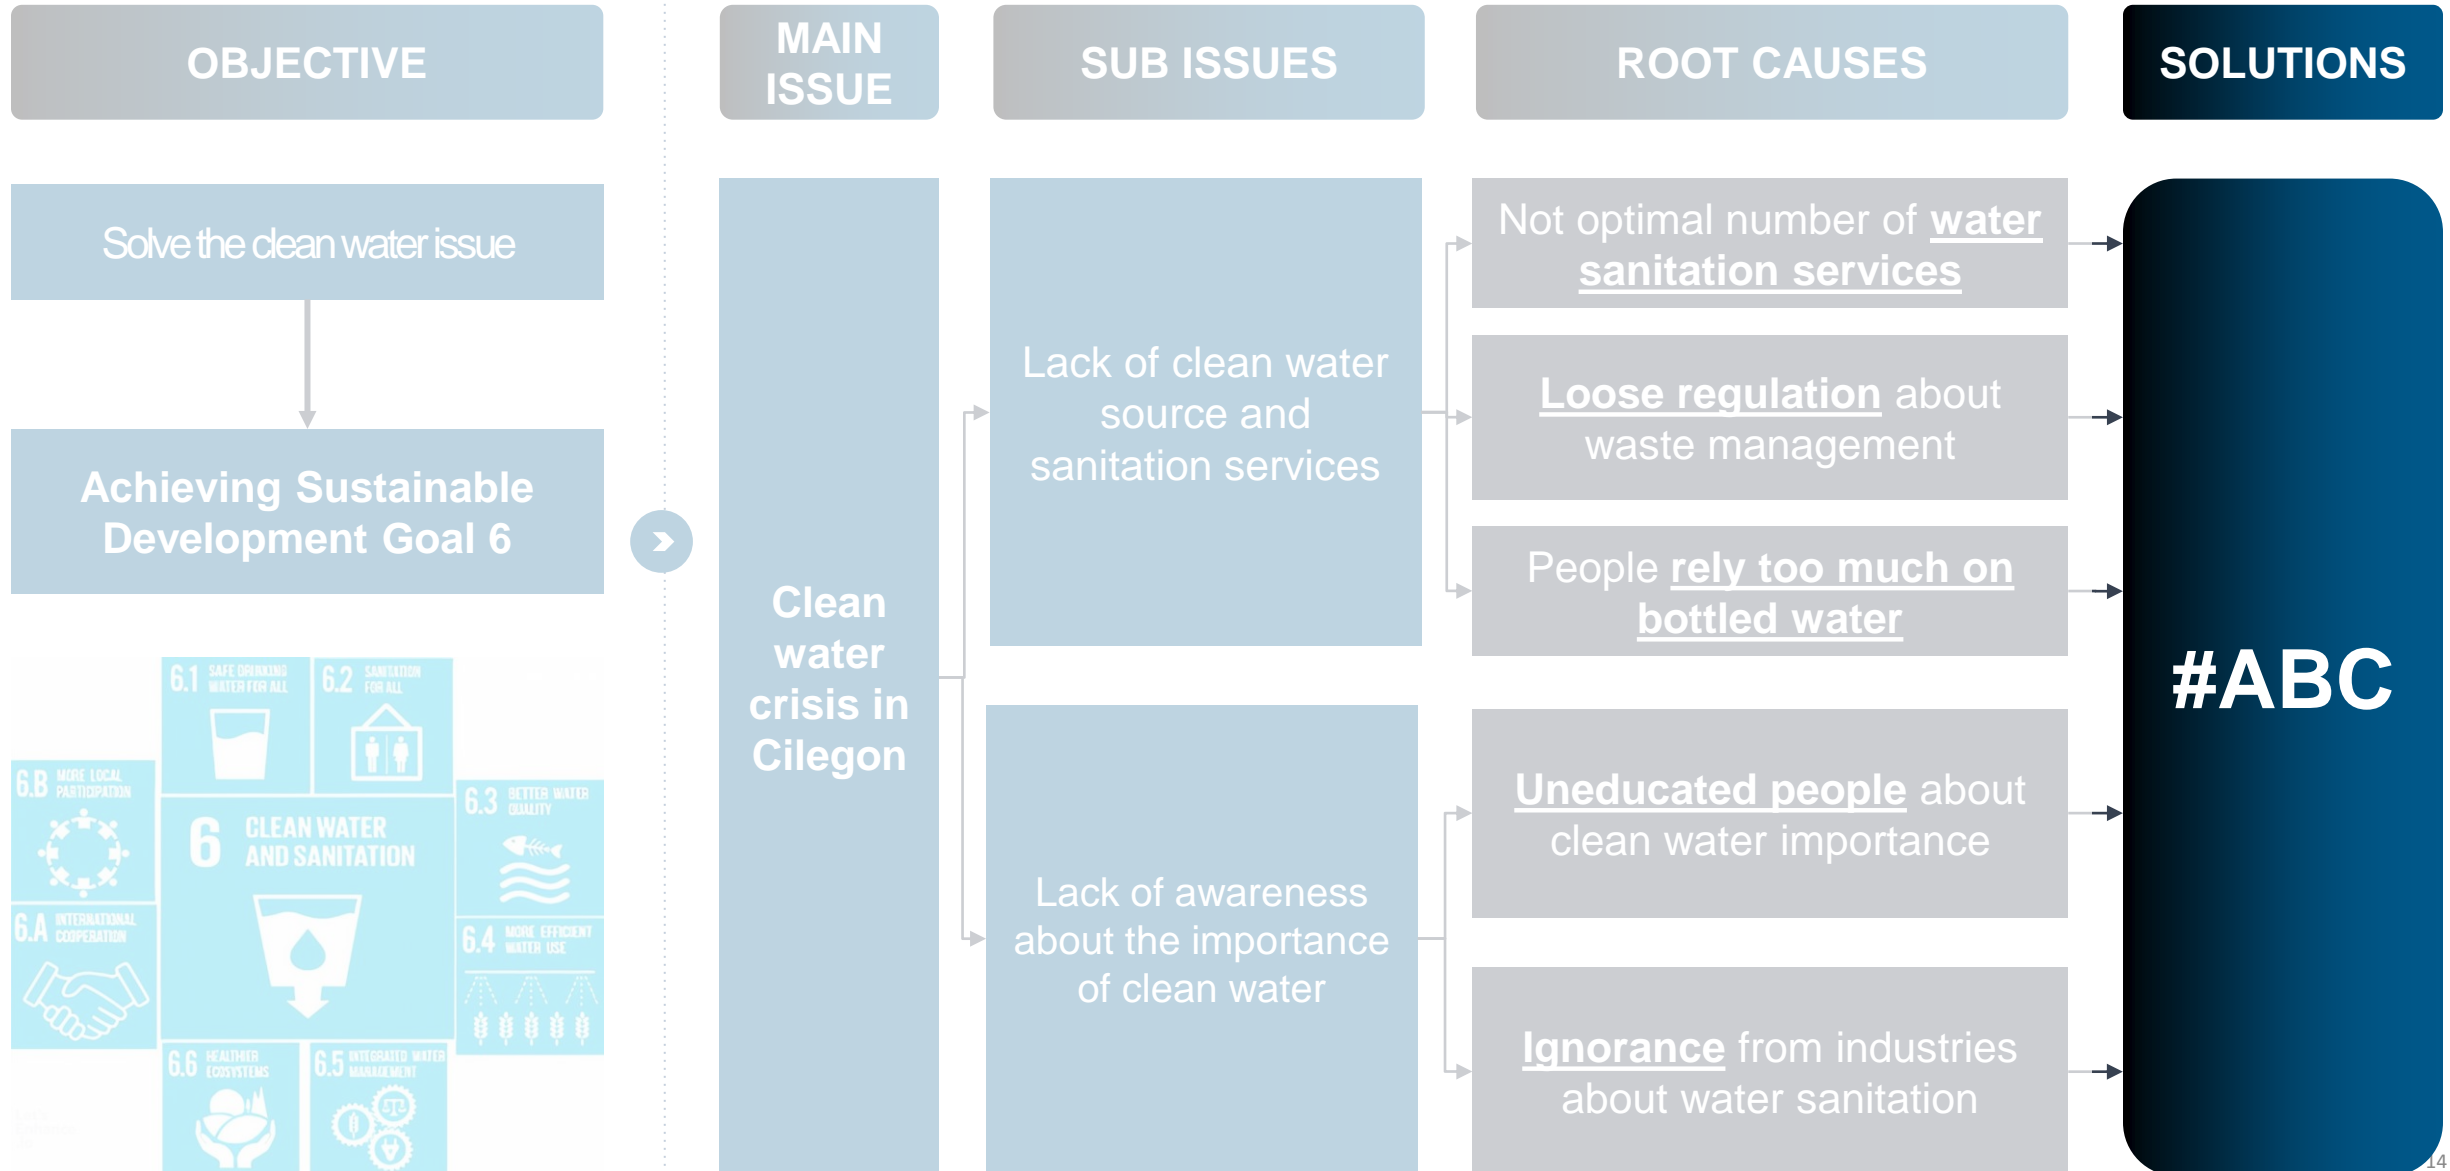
OBJECTIVE

MAIN ISSUE

SUB ISSUES

ROOT CAUSES

SOLUTIONS

Solve the clean water issue

Achieving Sustainable Development Goal 6

6.1 SAFE DRINKING WATER FOR ALL

6.2 SANITATION FOR ALL

6.B MORE LOCAL PARTICIPATION

6 CLEAN WATER AND SANITATION

6.3 BETTER WATER QUALITY

6.A INTERNATIONAL COOPERATION

6.4 MORE EFFICIENT WATER USE

6.6 HEALTHIER ECOSYSTEMS

6.5 INTEGRATED WATER MANAGEMENT

Clean water crisis in Cilegon

Lack of clean water source and sanitation services

Lack of awareness about the importance of clean water

Not optimal number of water sanitation services

Loose regulation about waste management

People rely too much on bottled water

Uneducated people about clean water importance

Ignorance from industries about water sanitation

#ABC

14